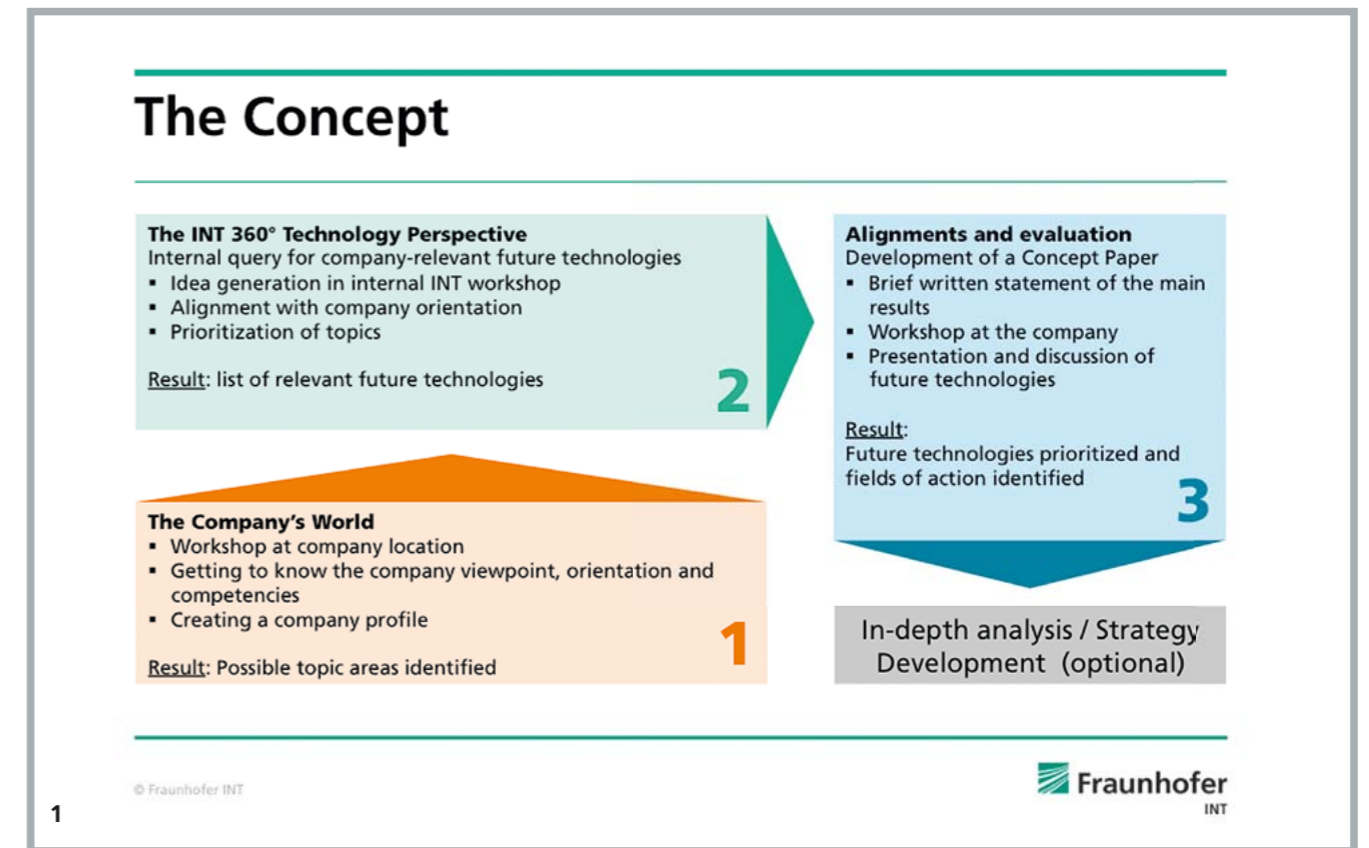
The Concept

The INT 360° Technology Perspective
Internal query for company-relevant future technologies
▪ Idea generation in internal INT workshop
▪ Alignment with company orientation
▪ Prioritization of topics

Result: list of relevant future technologies

2

Alignments and evaluation
Development of a Concept Paper
▪ Brief written statement of the main results
▪ Workshop at the company
▪ Presentation and discussion of future technologies

Result:
Future technologies prioritized and fields of action identified

3

The Company's World
▪ Workshop at company location
▪ Getting to know the company viewpoint, orientation and competencies
▪ Creating a company profile

Result: Possible topic areas identified

1

In-depth analysis / Strategy Development (optional)

© Fraunhofer INT

Fraunhofer
INT

1